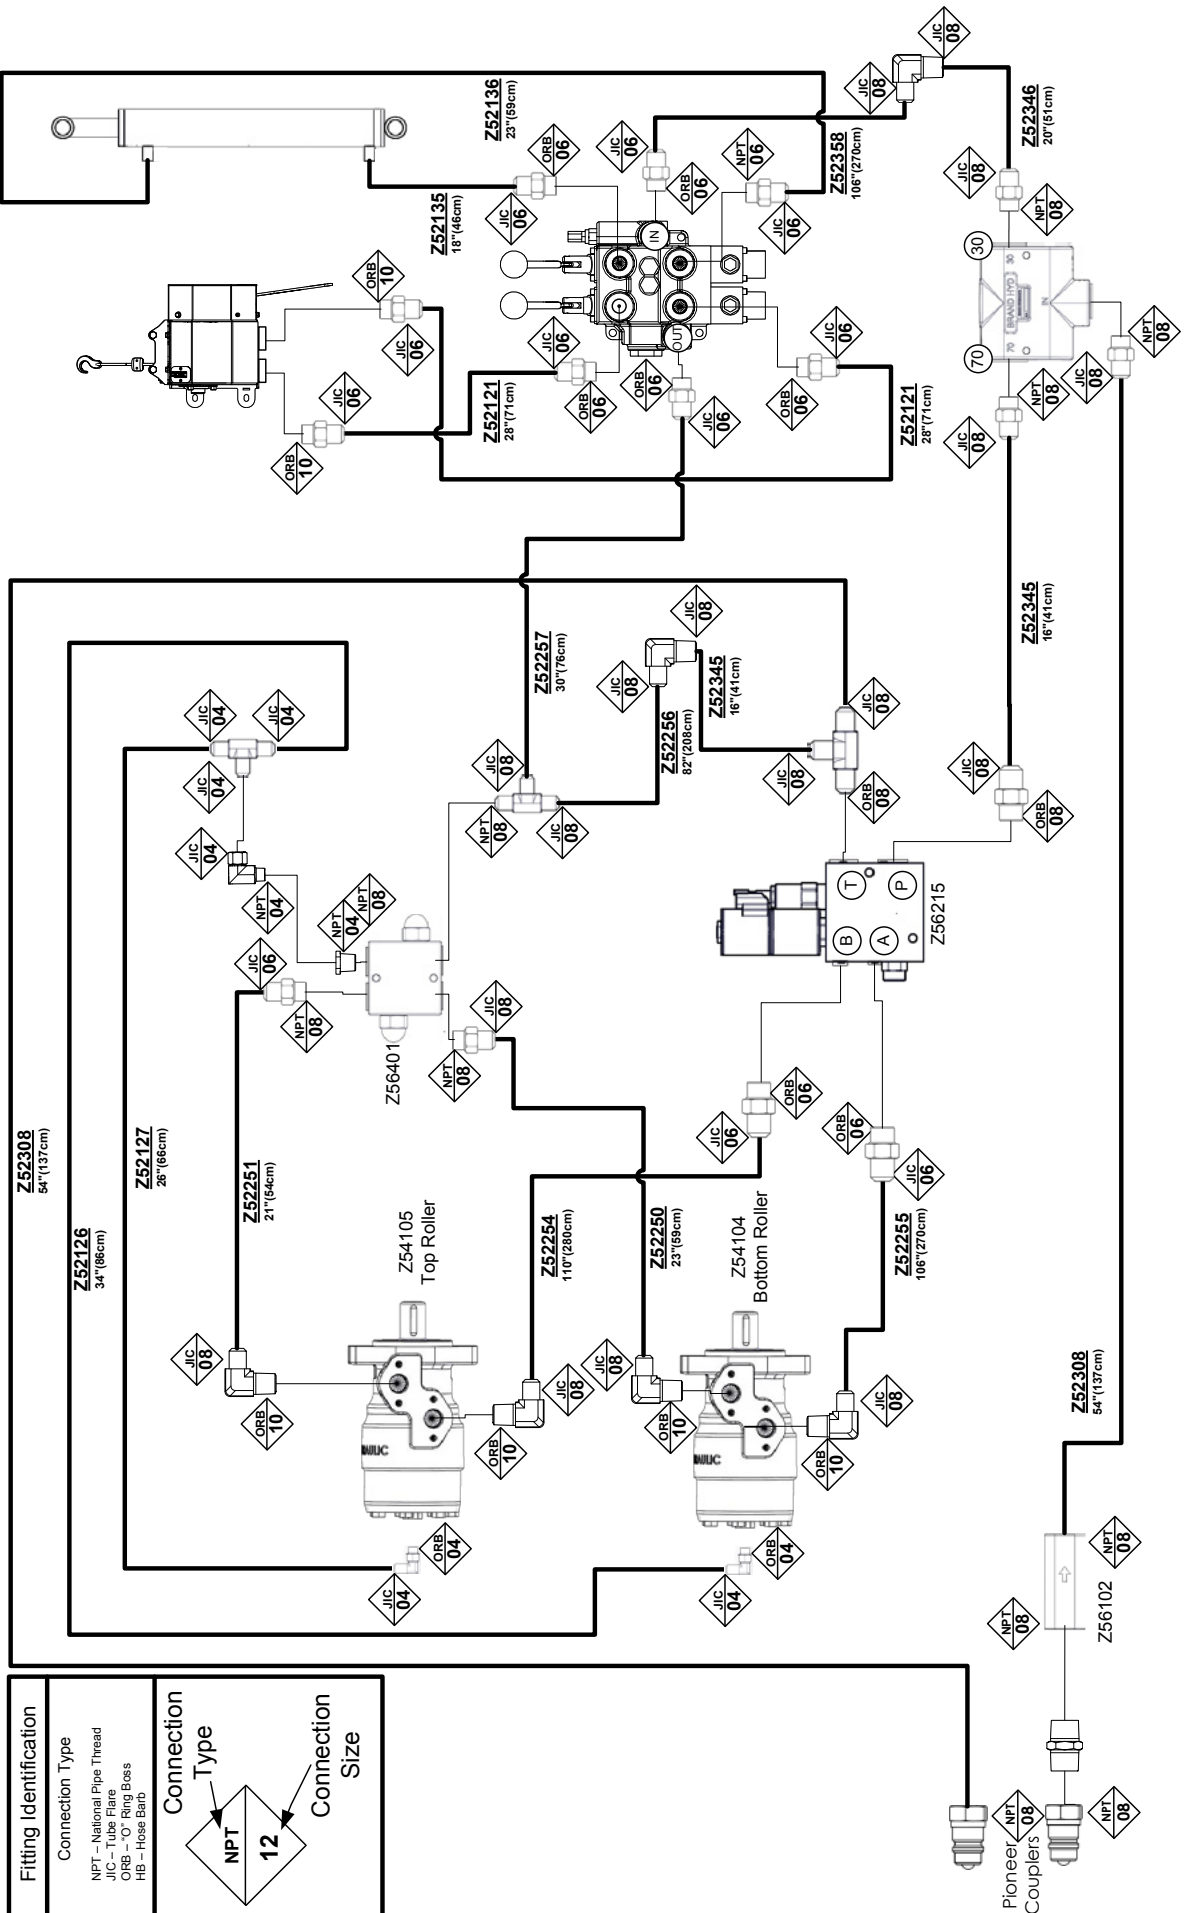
Fitting Identification

Connection Type

NPT – National Pipe Thread
JIC – Tube Flare
ORB – "O" Ring Boss
HB – Hose Barb

Connection Type

NPT
12

Connection Size

Pioneer Couplers

NPT 08
NPT 08

Z56102
NPT 08
NPT 08

Z52308
54"(137cm)

Z52308
54"(137cm)

Z52126
34"(86cm)

Z52127
26"(66cm)

Z52251
21"(54cm)

Z54105
Top Roller

Z54104
Bottom Roller

Z52254
110"(280cm)

Z52250
23"(59cm)

Z52255
106"(270cm)

JIC 04
ORB 04
JIC 04
ORB 04

JIC 08
ORB 10
ORB 10
JIC 08
JIC 08
ORB 10
ORB 10
JIC 08

Z56401
JIC 06
NPT 08
NPT 08
JIC 08
NPT 04
NPT 08
NPT 04
JIC 04
JIC 04
JIC 04
JIC 04

JIC 06
ORB 06
ORB 06
JIC 06

Z56215
B A T P

Z52257
30"(76cm)

Z52256
82"(208cm)

Z52345
16"(41cm)

JIC 08
NPT 08
JIC 08
JIC 08
JIC 08
JIC 08
JIC 08
ORB 08
JIC 08
ORB 08

Z52345
16"(41cm)

Z52121
28"(71cm)

Z52121
28"(71cm)

Z52135
18"(46cm)

Z52136
23"(59cm)

Z52358
106"(270cm)

Z52346
20"(51cm)

ORB 10
JIC 06
JIC 06
ORB 10
JIC 06
ORB 06
JIC 06
ORB 06
ORB 06
JIC 06
ORB 06
JIC 06
JIC 06
ORB 06
NPT 06
JIC 06
JIC 08
JIC 08

IN
OUT

30
70
BRAND HYD
30
70
IN

JIC 08
NPT 08
NPT 08
JIC 08
JIC 08
NPT 08